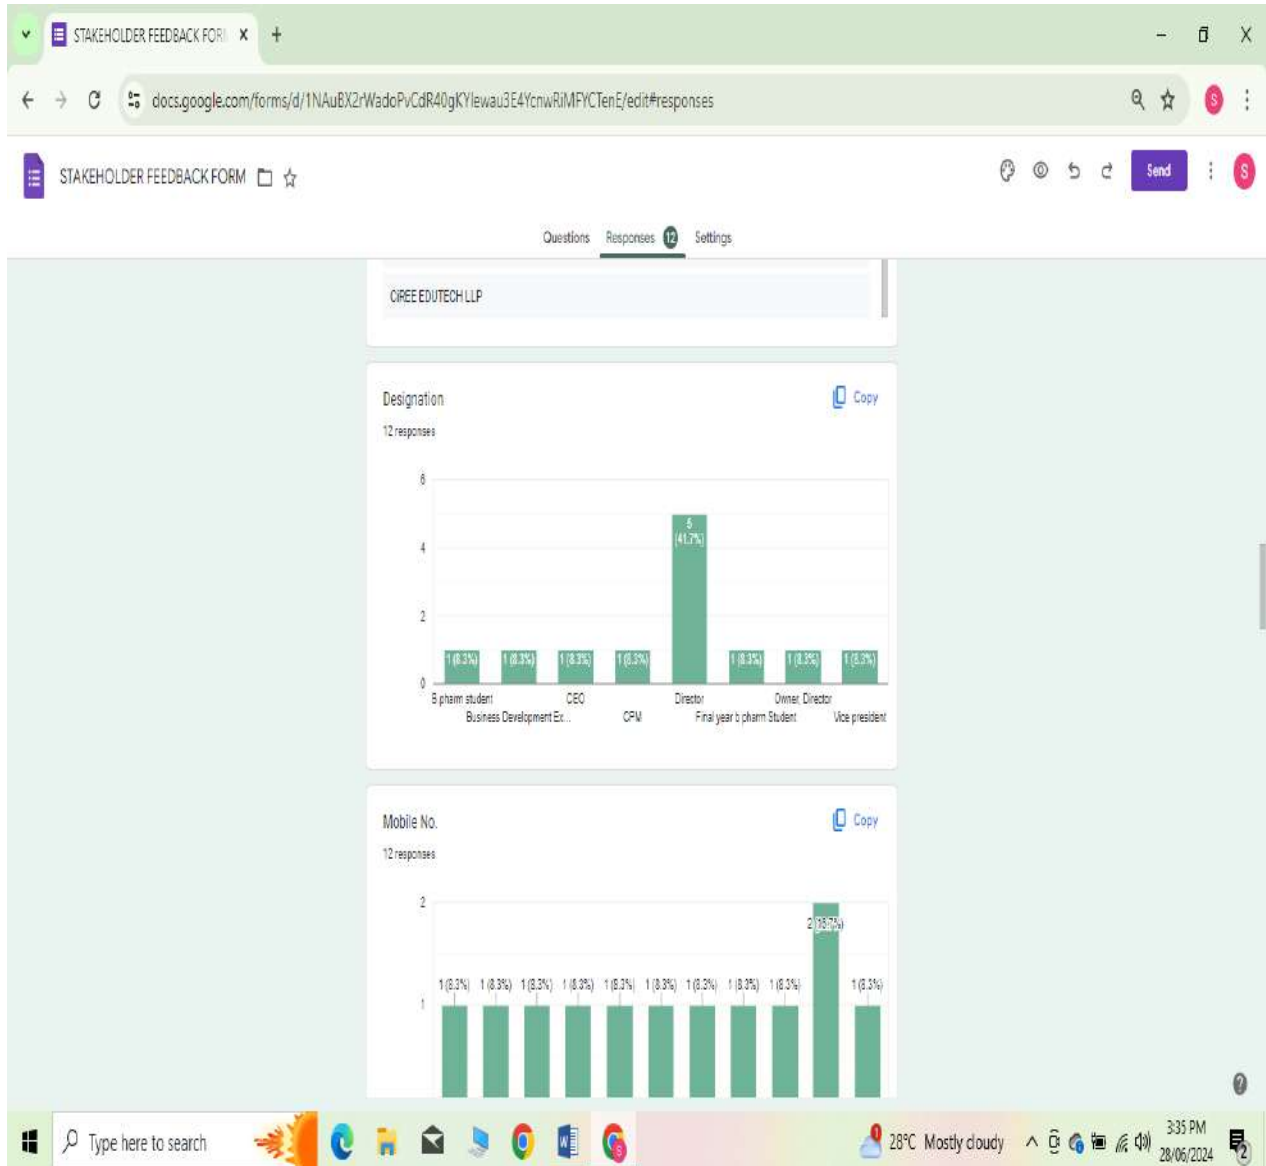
STAKEHOLDER FEEDBACK FOR

docs.google.com/forms/d/1NAuBX2rWadoPvCdR40gKYlewau3E4YcnwRiMFYCTenE/edit#responses

STAKEHOLDER FEEDBACK FORM

Send

Questions Responses 12 Settings

CIREE EDUTECH LLP

Designation
12 responses

Copy

6
4
2
0

1 (8.3%) 1 (8.3%) 1 (8.3%) 1 (8.3%) 5 (41.7%) 1 (8.3%) 1 (8.3%) 1 (8.3%)

B pharm student
Business Development Ex...
CEO
CPM
Director
Final year b pharm Student
Owner, Director
Vice president

Mobile No.
12 responses

Copy

2
1

1 (8.3%) 1 (8.3%) 1 (8.3%) 1 (8.3%) 1 (8.3%) 1 (8.3%) 1 (8.3%) 1 (8.3%) 1 (8.3%) 2 (16.7%) 1 (8.3%)

Type here to search

28°C Mostly cloudy

3:35 PM
28/06/2024